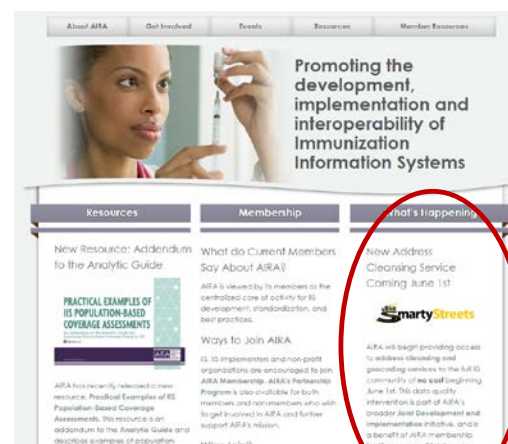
About AIRA | Get Involved | Events | Resources | Member Resources

Promoting the development, implementation and interoperability of Immunization Information Systems

Resources

New Resource: Addendum to the Analytic Guide

PRACTICAL EXAMPLES OF IIS POPULATION-BASED COVERAGE ASSESSMENTS

AIRA has recently released a new resource, Practical Examples of IIS Population-Based Coverage Assessments. This resource is an addendum to the Analytic Guide and describes examples of population-

Membership

What do Current Members Say About AIRA?

AIRA is viewed by its members as the centralized core of activity for IIS development, standardization, and best practices.

Ways to Join AIRA

IIS, IIS implementers and non-profit organizations are encouraged to join AIRA Membership. AIRA's Partnership Program is also available for both members and non-members who wish to get involved in AIRA and further support AIRA's mission.

What's Happening

New Address Cleansing Service Coming June 1st

SmartyStreets

AIRA will begin providing access to address cleansing and geocoding services to the full IIS community at no cost beginning June 1st. This data quality intervention is part of AIRA's broader Joint Development and Implementation initiative, and is a benefit of AIRA membership